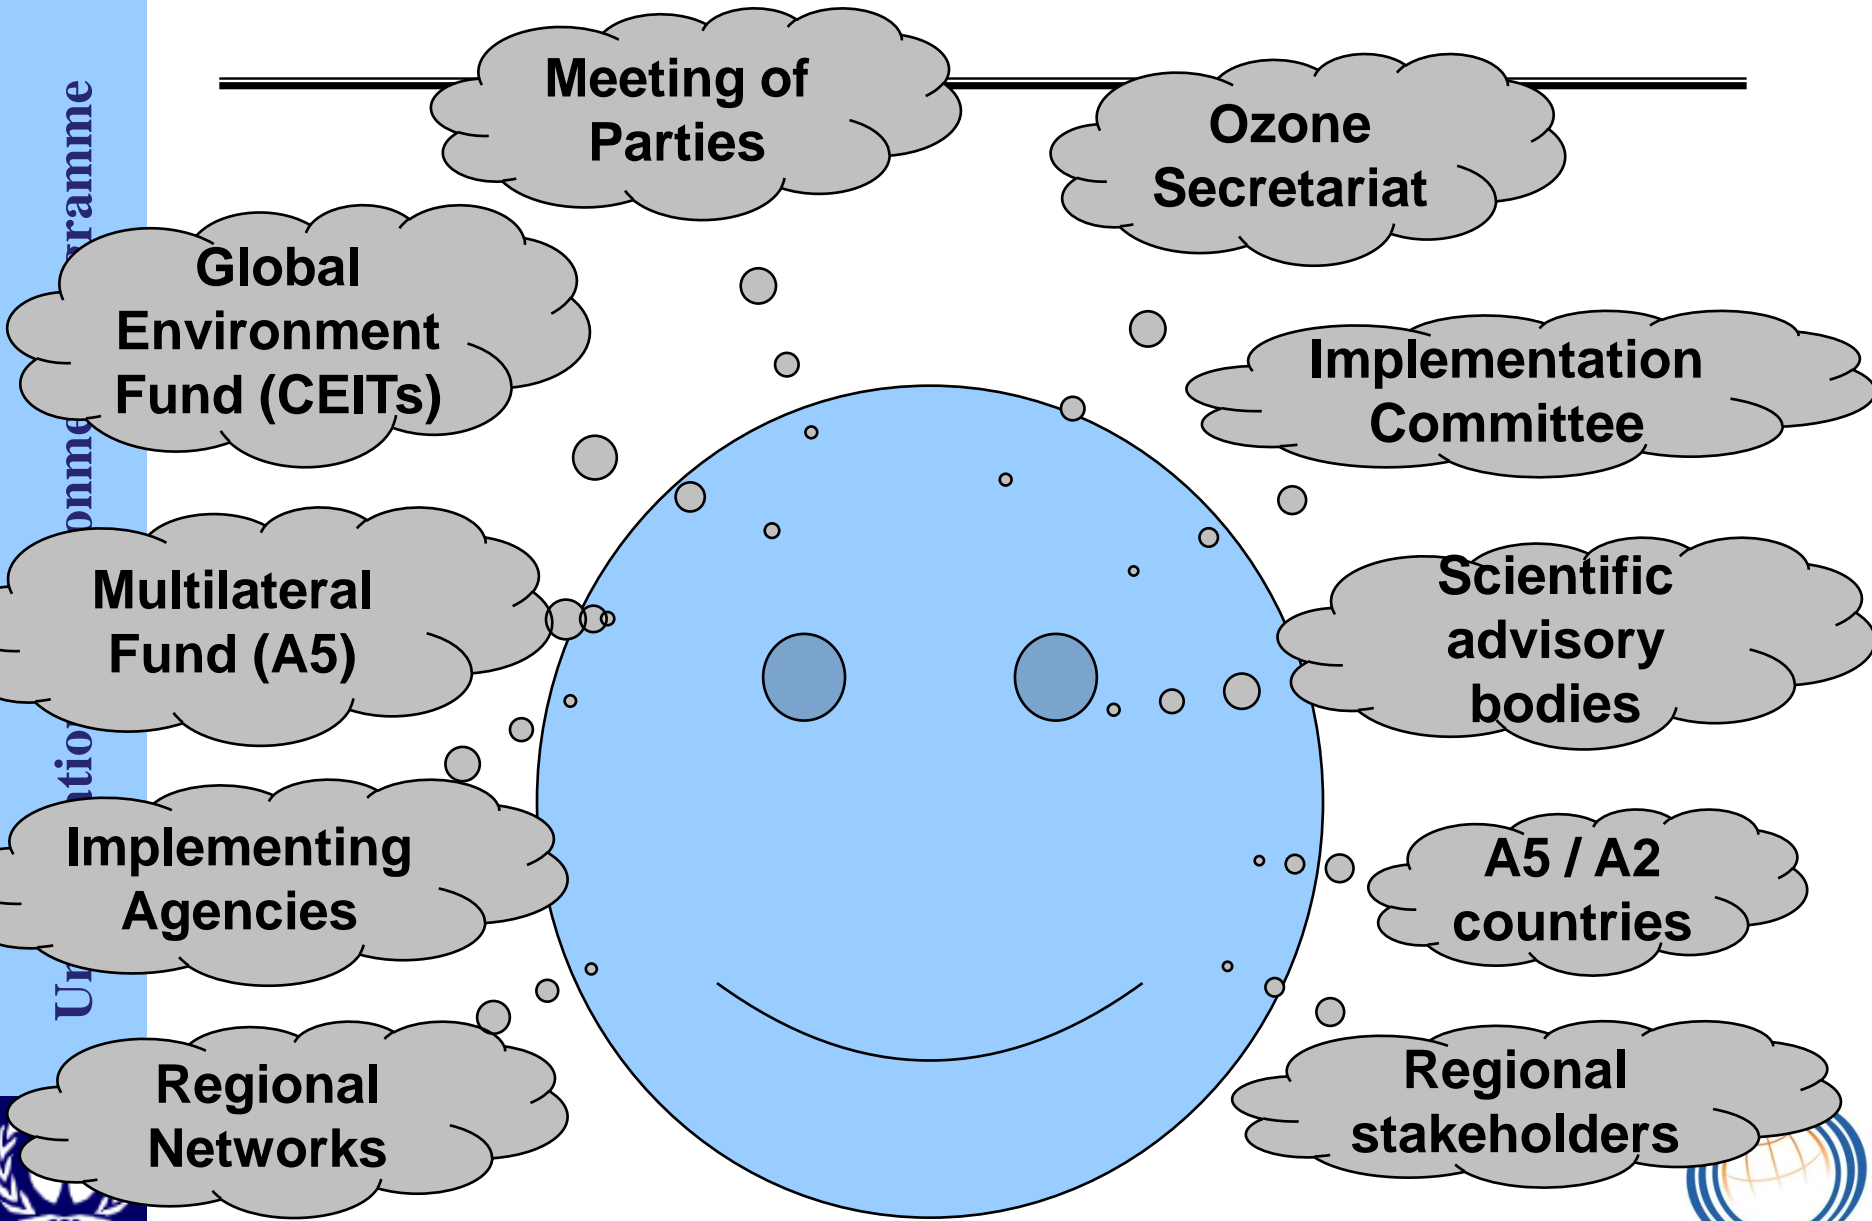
Un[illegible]tio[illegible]onme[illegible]ramme

Meeting of Parties

Ozone Secretariat

Global Environment Fund (CEITs)

Implementation Committee

Multilateral Fund (A5)

Scientific advisory bodies

Implementing Agencies

A5 / A2 countries

Regional Networks

Regional stakeholders